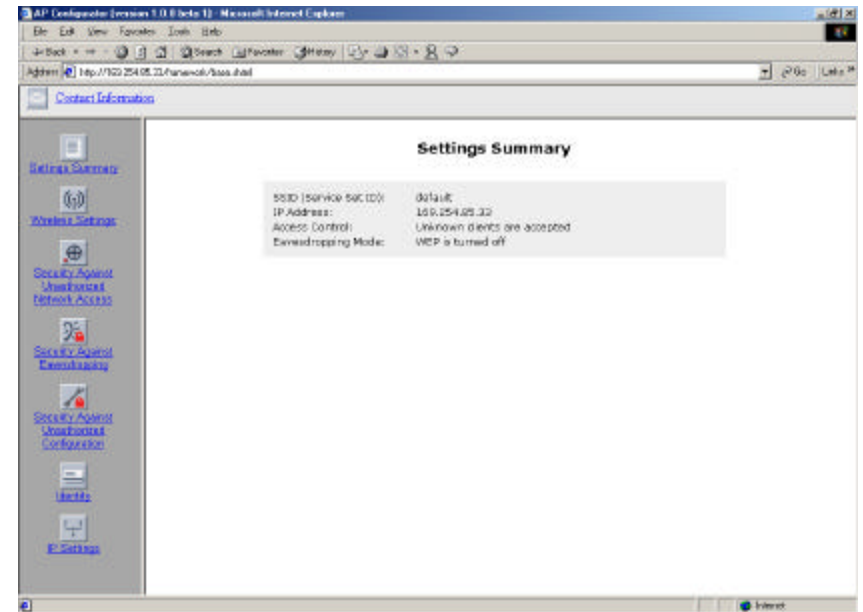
AP Configurator (version 1.0 Beta 1) - Microsoft Internet Explorer

File Edit View Favorites Tools Help

Back Search Favorites History

Address http://169.254.85.33/framework/base.shtml Go Links

Contact Information

Settings Summary

Wireless Settings

Security Against Unauthorized Network Access

Security Against Eavesdropping

Security Against Unauthorized Configuration

Identify

IP Settings

Settings Summary

| | |
|---|---|
| SSID (Service Set ID): | default |
| IP Address: | 169.254.85.33 |
| Access Control: | Unknown clients are accepted |
| Eavesdropping Mode: | WEP is turned off |

Internet